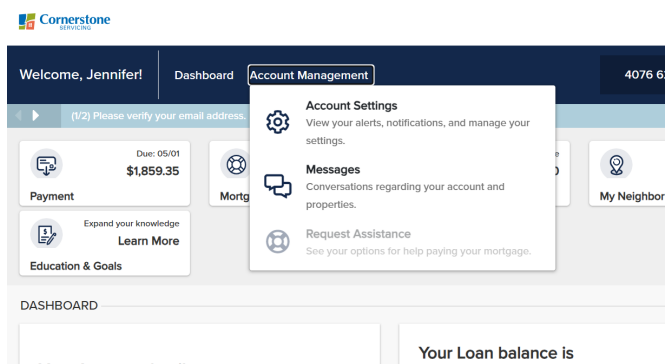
Cornerstone SERVICING

Welcome, Jennifer! Dashboard Account Management 4076 6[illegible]

(1/2) Please verify your email address.

Due: 05/01
$1,859.35
Payment

Mortg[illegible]

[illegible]
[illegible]

My Neighbor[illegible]

Expand your knowledge
Learn More
Education & Goals

Account Settings
View your alerts, notifications, and manage your settings.

Messages
Conversations regarding your account and properties.

Request Assistance
See your options for help paying your mortgage.

DASHBOARD

Your Loan balance is